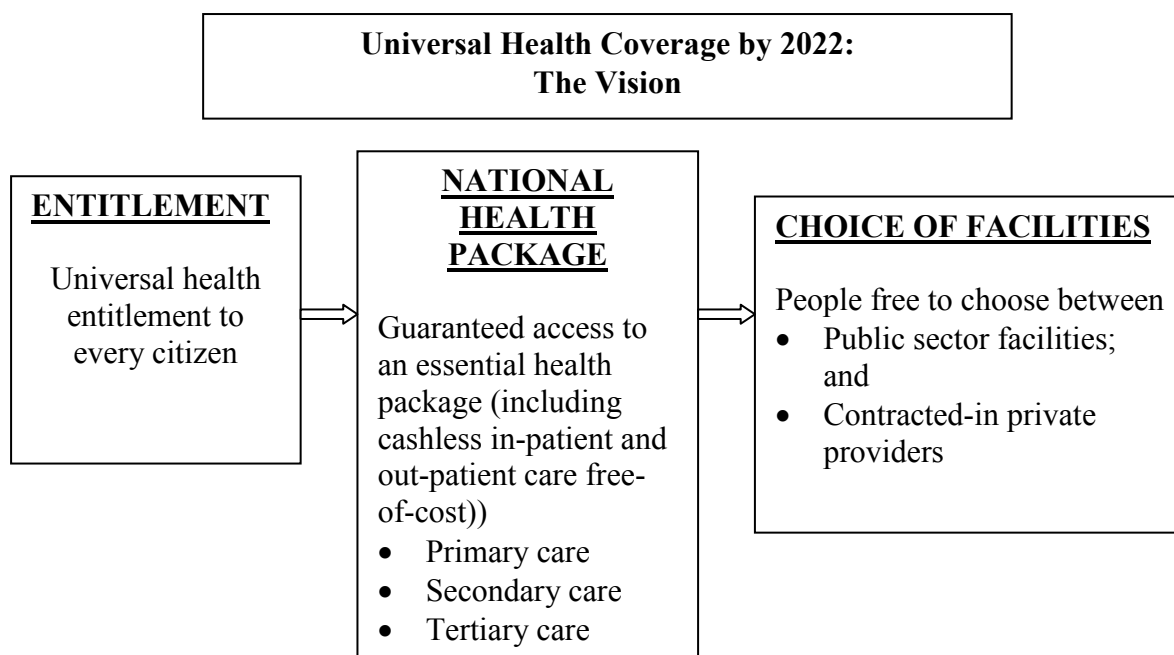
Universal Health Coverage by 2022:
The Vision

ENTITLEMENT

Universal health entitlement to every citizen

NATIONAL HEALTH PACKAGE

Guaranteed access to an essential health package (including cashless in-patient and out-patient care free-of-cost))
- Primary care
- Secondary care
- Tertiary care

CHOICE OF FACILITIES

People free to choose between
- Public sector facilities; and
- Contracted-in private providers